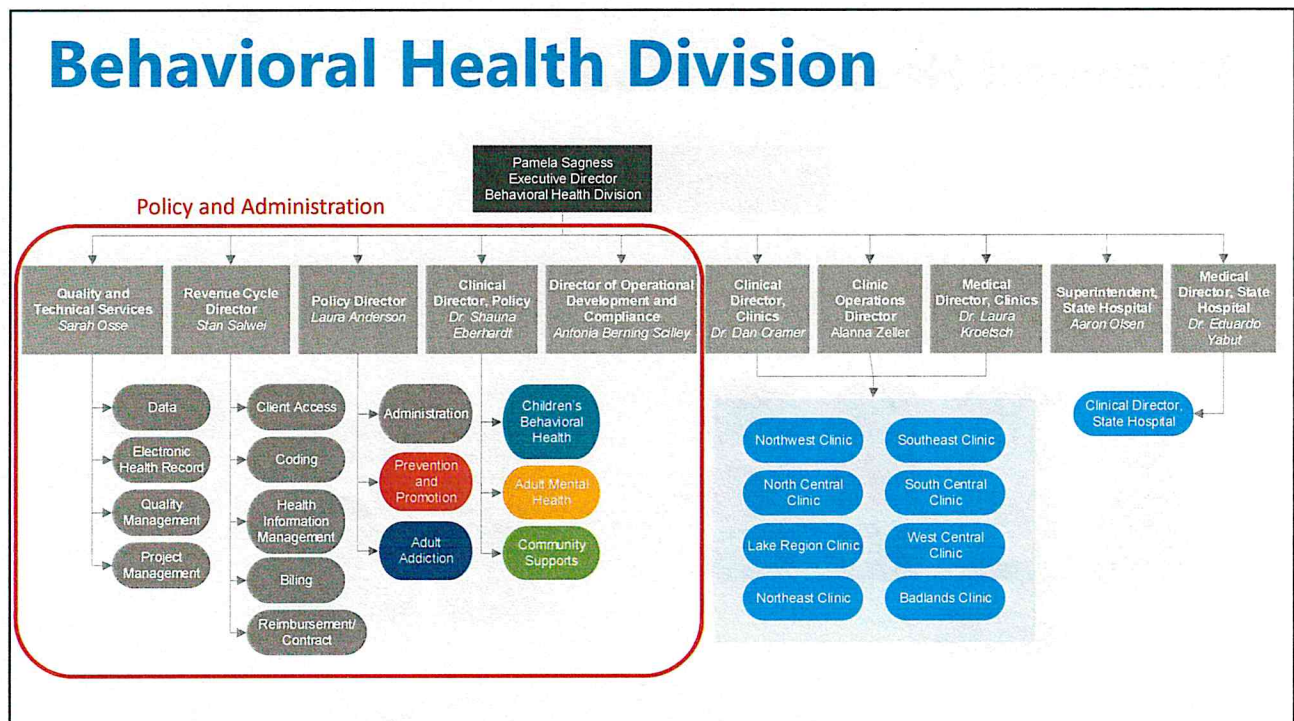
Behavioral Health Division

Pamela Sagness
Executive Director
Behavioral Health Division

Policy and Administration

Quality and Technical Services
Sarah Osse

Revenue Cycle Director
Stan Salwei

Policy Director
Laura Anderson

Clinical Director, Policy
Dr. Shauna Eberhardt

Director of Operational Development and Compliance
Antonia Berning Scilley

Clinical Director, Clinics
Dr. Dan Cramer

Clinic Operations Director
Alanna Zeller

Medical Director, Clinics
Dr. Laura Kroetsch

Superintendent, State Hospital
Aaron Olsen

Medical Director, State Hospital
Dr. Eduardo Yabut

Data
Electronic Health Record
Quality Management
Project Management

Client Access
Coding
Health Information Management
Biling
Reimbursement/ Contract

Administration
Prevention and Promotion
Adult Addiction

Children's Behavioral Health
Adult Mental Health
Community Supports

Northwest Clinic
Southeast Clinic
North Central Clinic
South Central Clinic
Lake Region Clinic
West Central Clinic
Northeast Clinic
Badlands Clinic

Clinical Director, State Hospital